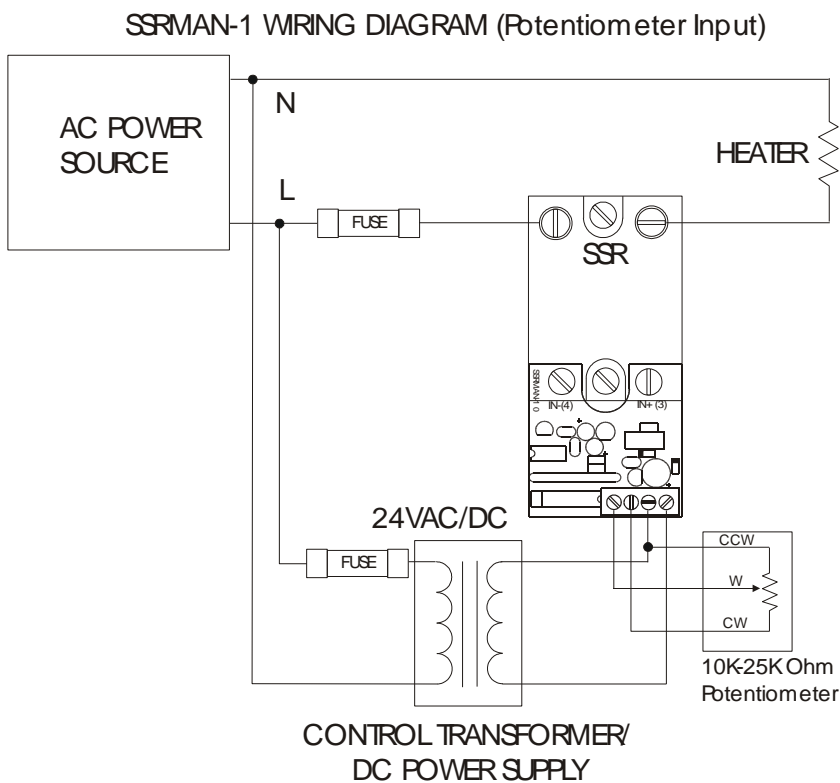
SSRMAN-1 WIRING DIAGRAM (Potentiometer Input)

AC POWER SOURCE

N

L

FUSE

HEATER

SSR

SSRMAN-1 0

IN-(4)

IN+ (3)

24VAC/DC

FUSE

CCW

W

CW

10K-25K Ohm Potentiometer

CONTROL TRANSFORMER/ DC POWER SUPPLY